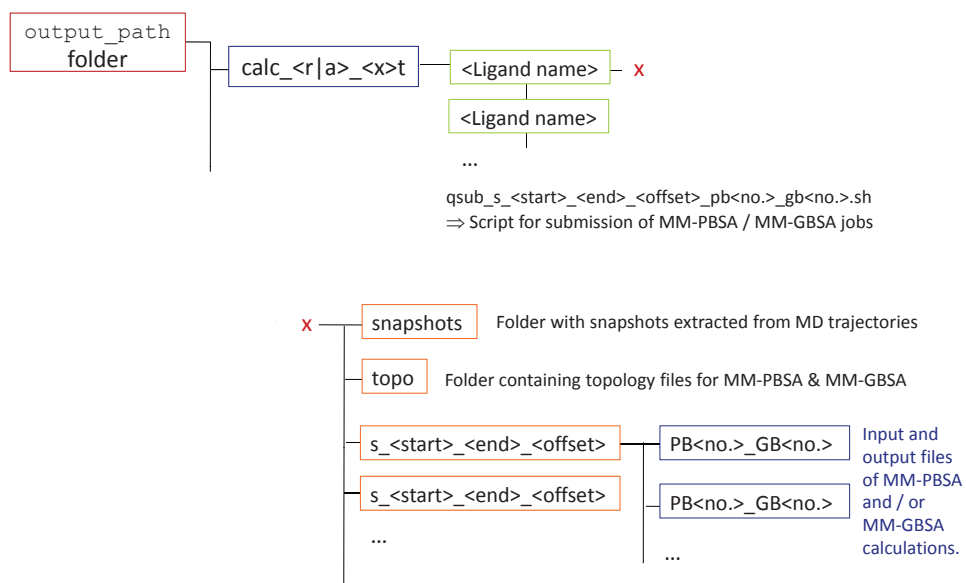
output_path folder

calc_<r|a>_<x>t

<Ligand name>

x

<Ligand name>

...

qsub_s_<start>_<end>_<offset>_pb<no.>_gb<no.>.sh
$\Rightarrow$ Script for submission of MM-PBSA / MM-GBSA jobs

x

snapshots

Folder with snapshots extracted from MD trajectories

topo

Folder containing topology files for MM-PBSA & MM-GBSA

s_<start>_<end>_<offset>

PB<no.>_GB<no.>

Input and output files of MM-PBSA and / or MM-GBSA calculations.

s_<start>_<end>_<offset>

PB<no.>_GB<no.>

...

...